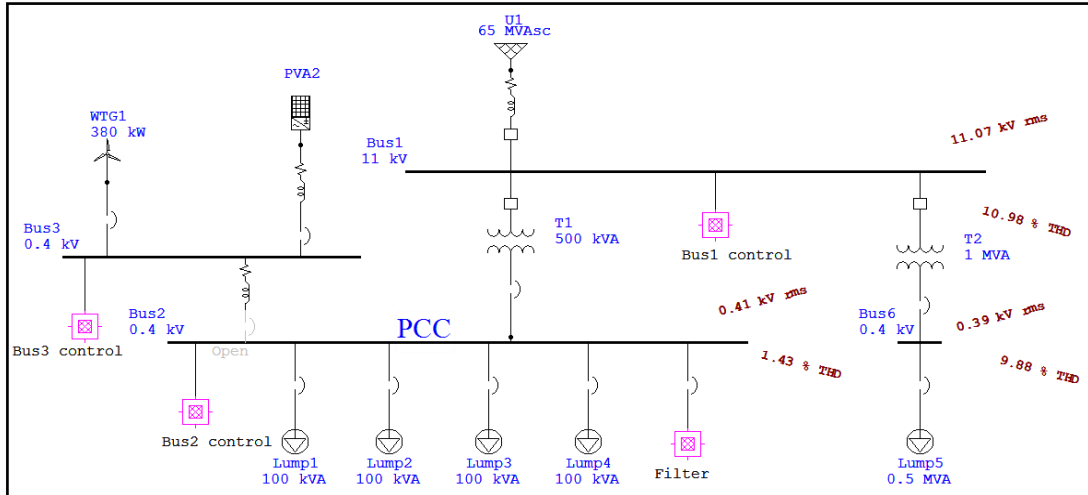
U1
65 MVAsc

PVA2

WTG1
380 kW

Bus1
11 kV

11.07 kV rms

10.98 % THD

Bus3
0.4 kV

T1
500 kVA

Bus1 control

T2
1 MVA

0.41 kV rms

Bus2
0.4 kV

PCC

Bus6
0.4 kV

0.39 kV rms

Bus3 control

Open

1.43 % THD

9.88 % THD

Bus2 control

Lump1
100 kVA

Lump2
100 kVA

Lump3
100 kVA

Lump4
100 kVA

Filter

Lump5
0.5 MVA